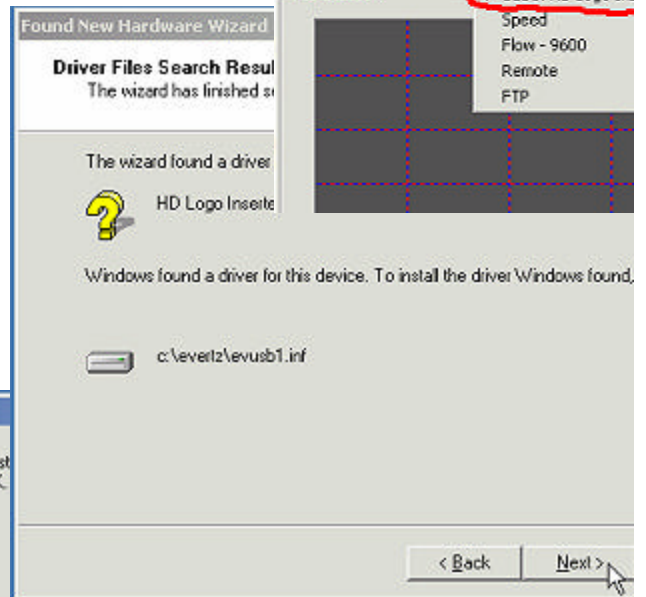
Found New Hardware Wizard

Driver Files Search Resul
The wizard has finished s

Speed
Flow - 9600
Remote
FTP

The wizard found a driver

HD Logo Inserte

Windows found a driver for this device. To install the driver Windows found,

c:\evertz\evusb1.inf

st
.

< Back
Next >